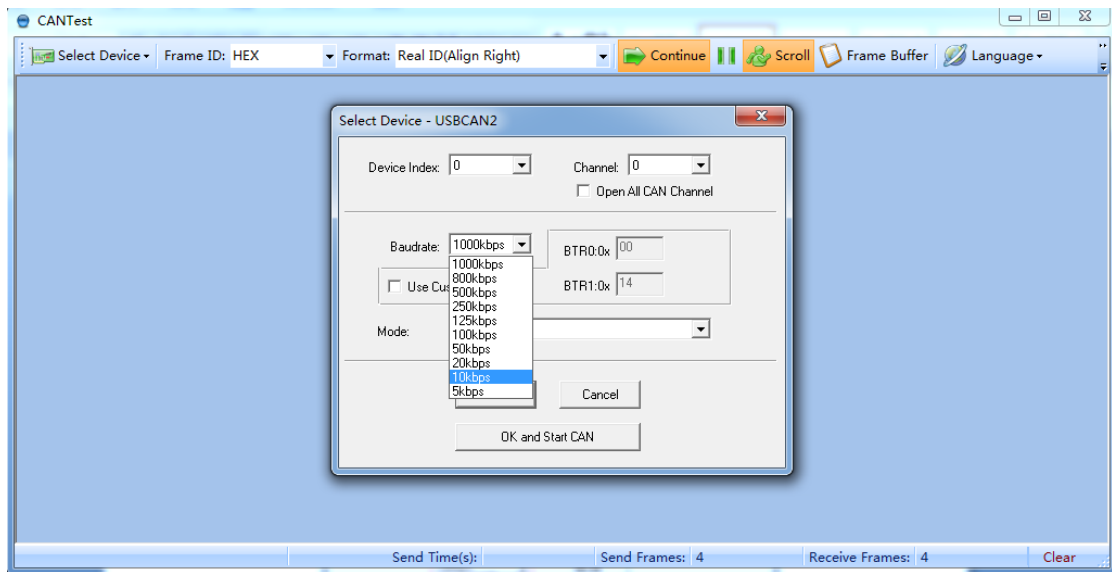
CANTest

Select Device ▾ Frame ID: HEX ▾ Format: Real ID(Align Right) ▾ Continue Scroll Frame Buffer Language ▾

Select Device - USBCAN2

Device Index: 0 ▾ Channel: 0 ▾

Open All CAN Channel

Baudrate: 1000kbps ▾ BTR0:0x 00

1000kbps
800kbps
500kbps
250kbps
125kbps
100kbps
50kbps
20kbps
10kbps
5kbps

Use Cus

BTR1:0x 14

Mode:

Cancel

OK and Start CAN

Send Time(s): Send Frames: 4 Receive Frames: 4 Clear